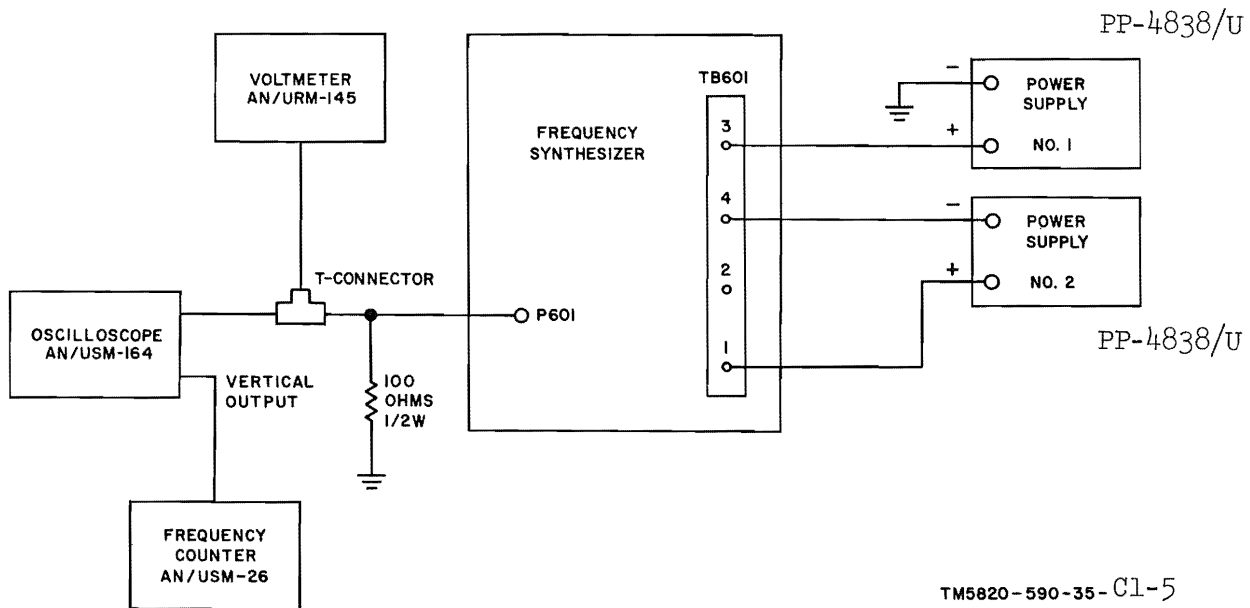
PP-4838/U

VOLTMETER AN/URM-145

FREQUENCY SYNTHESIZER

TB601

3

4

2

1

−

+

POWER SUPPLY NO. 1

−

+

POWER SUPPLY NO. 2

PP-4838/U

T-CONNECTOR

OSCILLOSCOPE AN/USM-164

VERTICAL OUTPUT

P601

100 OHMS 1/2W

FREQUENCY COUNTER AN/USM-26

TM5820-590-35-C1-5